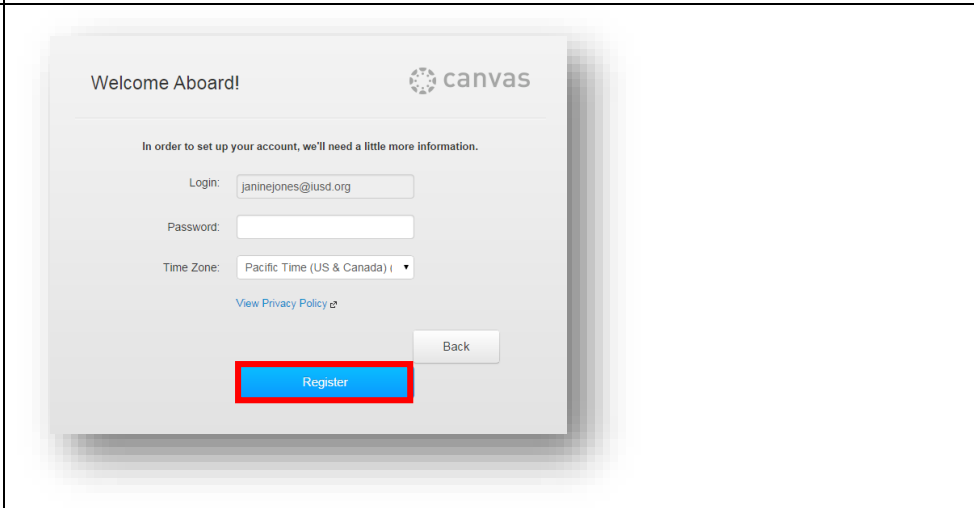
Welcome Aboard!

canvas

In order to set up your account, we'll need a little more information.

Login: janinejones@iusd.org

Password:

Time Zone: Pacific Time (US & Canada) (

View Privacy Policy

Back

Register